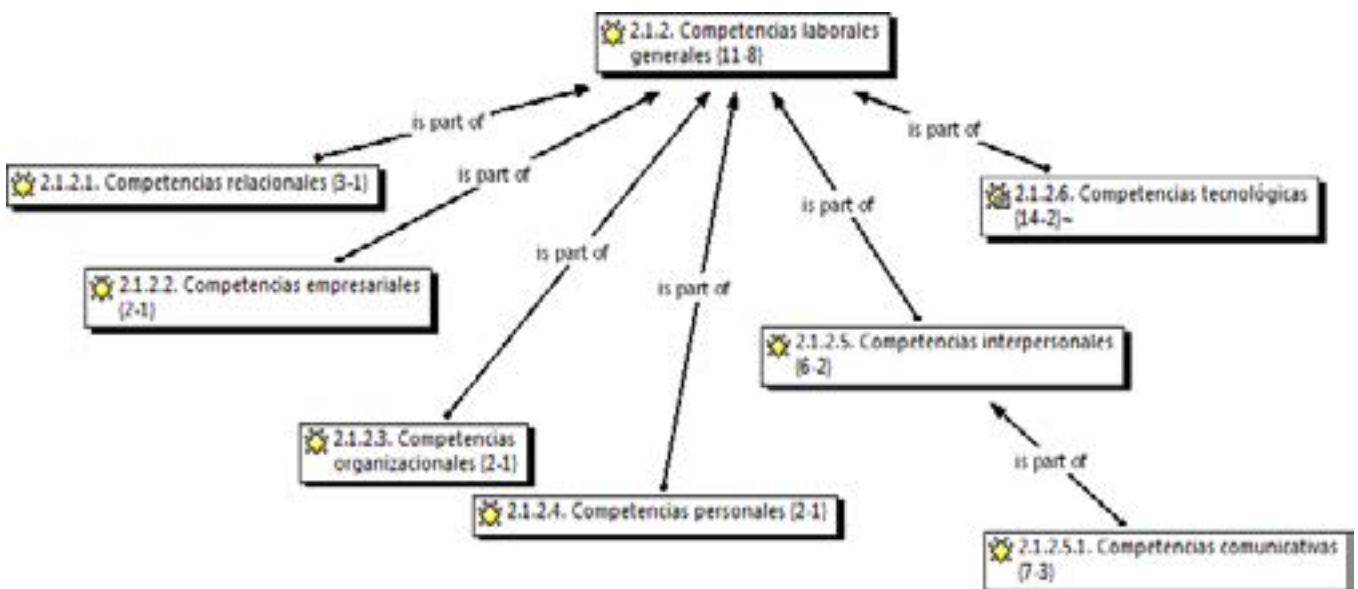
2.1.2. Competencias laborales generales {11-8}

is part of

2.1.2.1. Competencias relacionales {3-1}

is part of

2.1.2.2. Competencias empresariales {2-1}

is part of

2.1.2.3. Competencias organizacionales {2-1}

is part of

2.1.2.4. Competencias personales {2-1}

is part of

2.1.2.5. Competencias interpersonales {6-2}

is part of

2.1.2.6. Competencias tecnológicas {14-2}~

is part of

2.1.2.5.1. Competencias comunicativas {7-3}